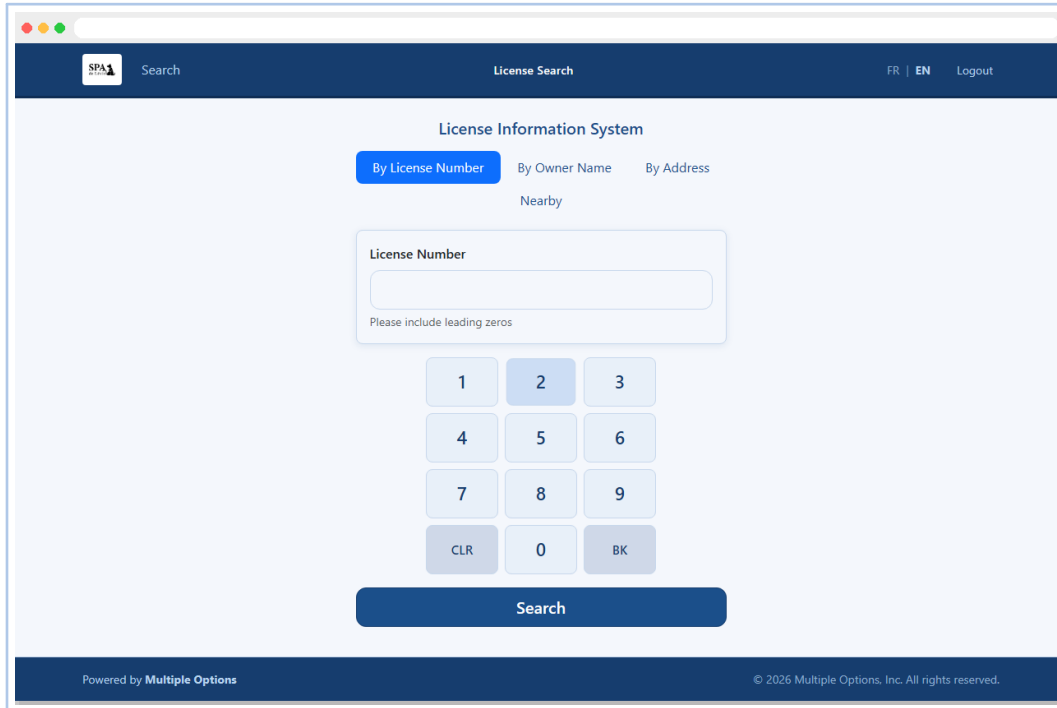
SPA

Search

License Search

FR | EN Logout

License Information System

By License Number By Owner Name By Address

Nearby

License Number

Please include leading zeros

1 2 3

4 5 6

7 8 9

CLR 0 BK

Search

Powered by Multiple Options

© 2026 Multiple Options, Inc. All rights reserved.